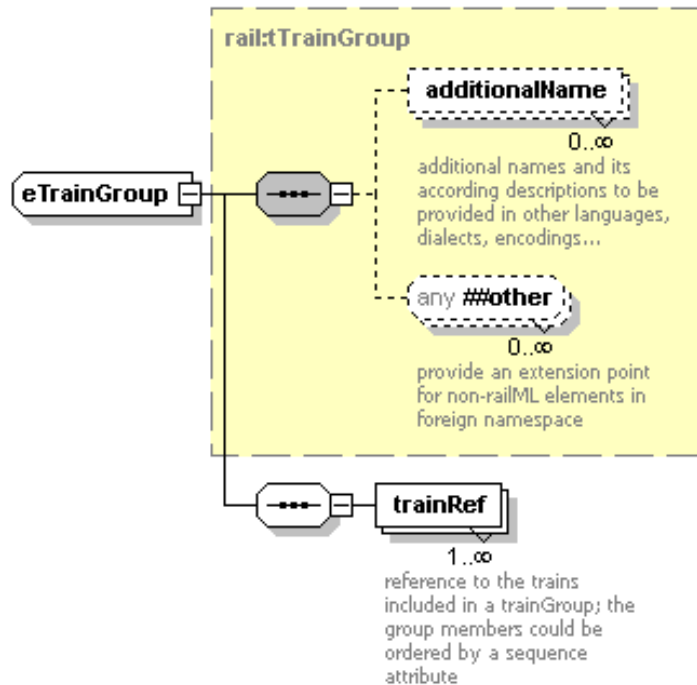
rail:tTrainGroup

eTrainGroup

additionalName

$0..\infty$

additional names and its according descriptions to be provided in other languages, dialects, encodings...

any ##other

$0..\infty$

provide an extension point for non-railML elements in foreign namespace

trainRef

$1..\infty$

reference to the trains included in a trainGroup; the group members could be ordered by a sequence attribute